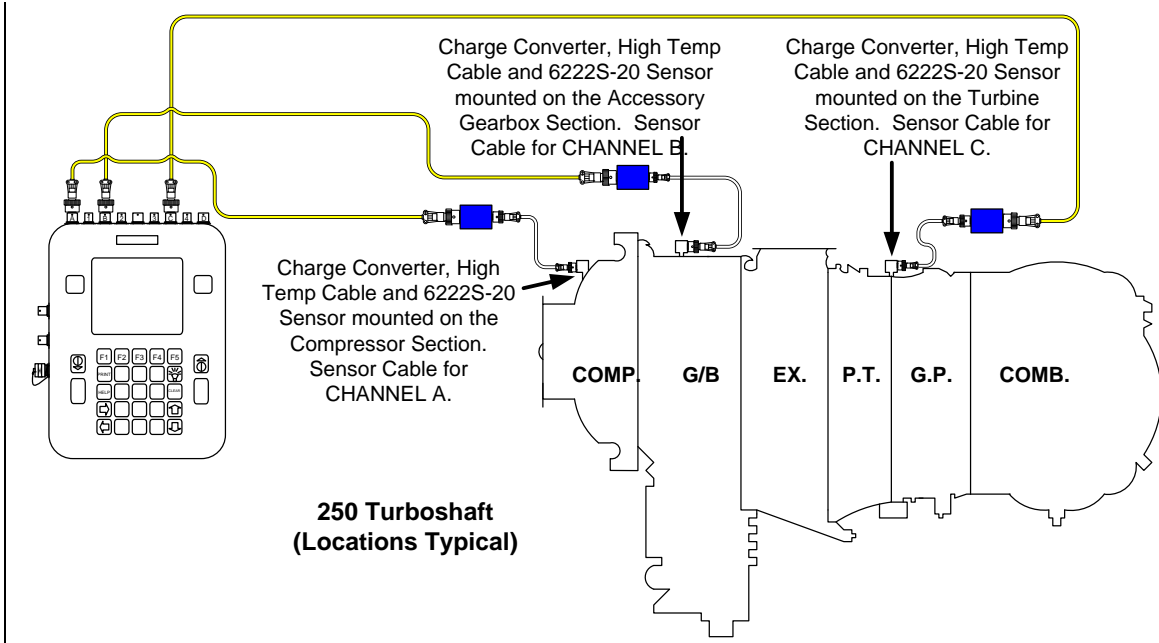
Charge Converter, High Temp Cable and 6222S-20 Sensor mounted on the Accessory Gearbox Section. Sensor Cable for CHANNEL B.

Charge Converter, High Temp Cable and 6222S-20 Sensor mounted on the Turbine Section. Sensor Cable for CHANNEL C.

Charge Converter, High Temp Cable and 6222S-20 Sensor mounted on the Compressor Section. Sensor Cable for CHANNEL A.

F1 F2 F3 F4 F5

PRINT

HELP

CLEAR

COMP.

G/B

EX.

P.T.

G.P.

COMB.

250 Turboshaft
(Locations Typical)